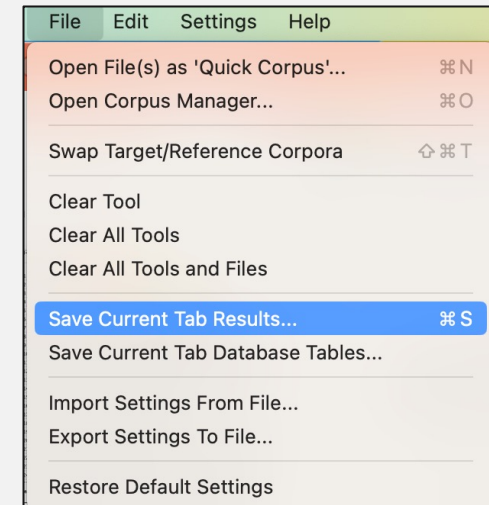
File Edit Settings Help

Open File(s) as 'Quick Corpus'... ⌘N
Open Corpus Manager... ⌘O

Swap Target/Reference Corpora ⇧⌘T

Clear Tool
Clear All Tools
Clear All Tools and Files

Save Current Tab Results... ⌘S
Save Current Tab Database Tables...

Import Settings From File...
Export Settings To File...

Restore Default Settings